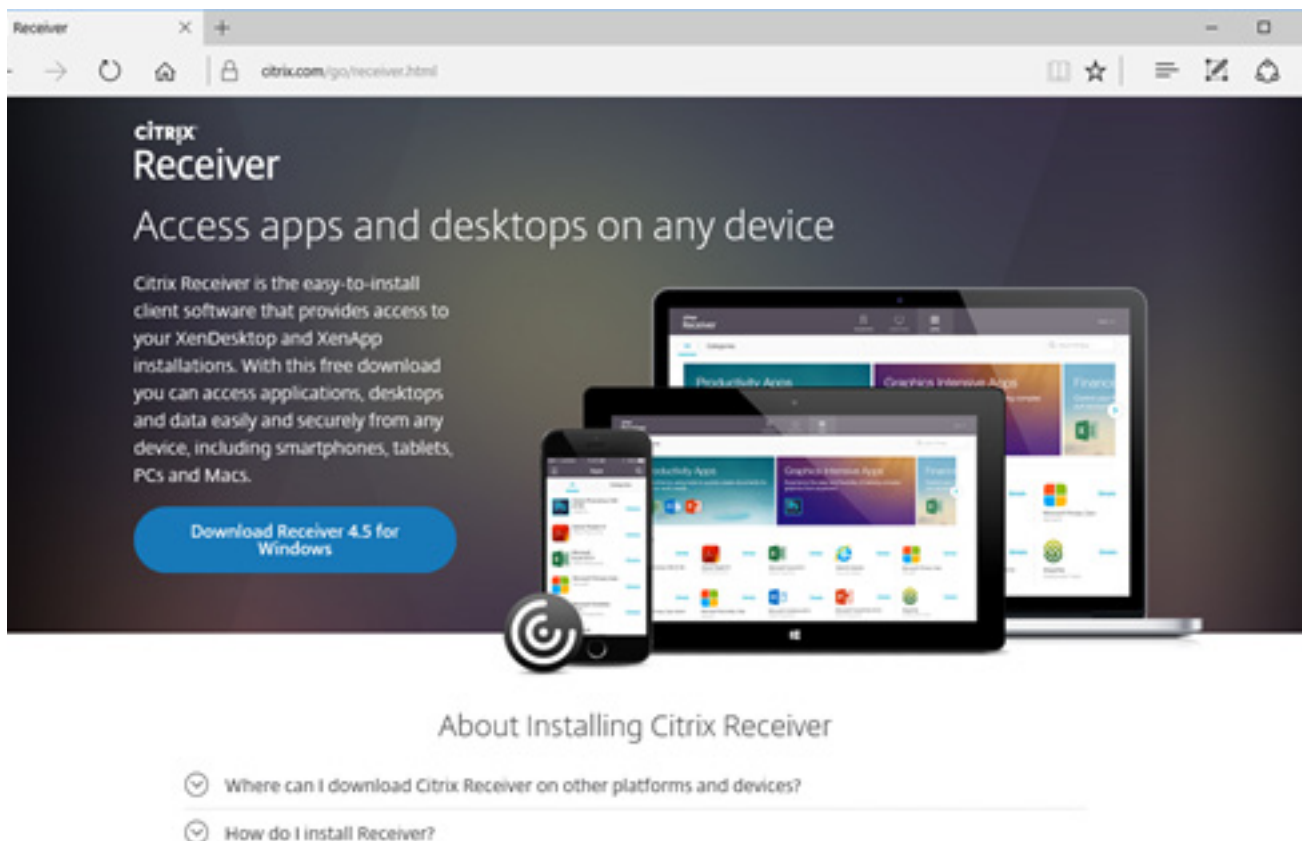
Receiver

citrix.com/go/receiver.html

CITRIX
Receiver

Access apps and desktops on any device

Citrix Receiver is the easy-to-install client software that provides access to your XenDesktop and XenApp installations. With this free download you can access applications, desktops and data easily and securely from any device, including smartphones, tablets, PCs and Macs.

Download Receiver 4.5 for Windows

Productivity Apps
Graphics Intensive Apps
Finance

Productivity Apps
Graphics Intensive Apps
Finance

About Installing Citrix Receiver

Where can I download Citrix Receiver on other platforms and devices?

How do I install Receiver?